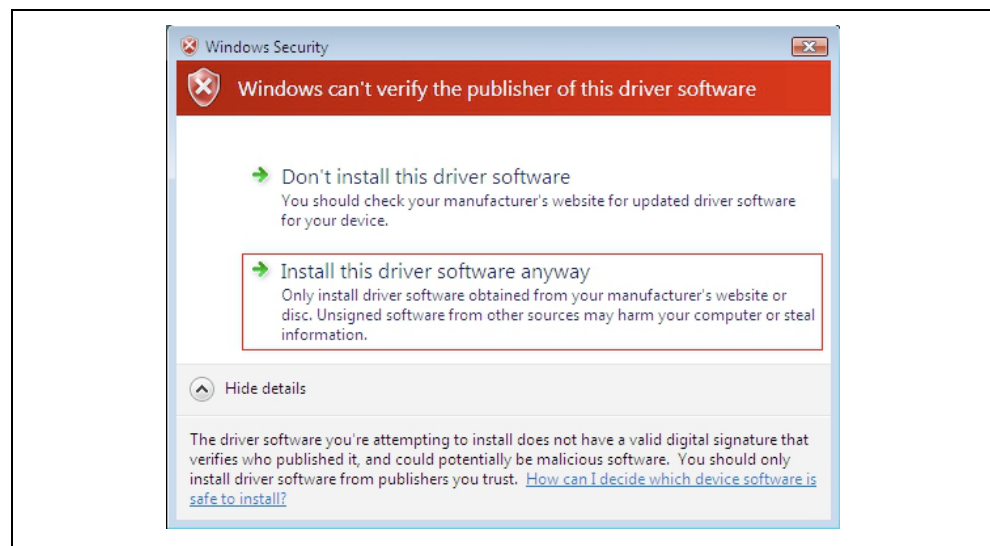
Windows Security

Windows can't verify the publisher of this driver software

Don't install this driver software
You should check your manufacturer's website for updated driver software for your device.

Install this driver software anyway
Only install driver software obtained from your manufacturer's website or disc. Unsigned software from other sources may harm your computer or steal information.

Hide details

The driver software you're attempting to install does not have a valid digital signature that verifies who published it, and could potentially be malicious software. You should only install driver software from publishers you trust. How can I decide which device software is safe to install?